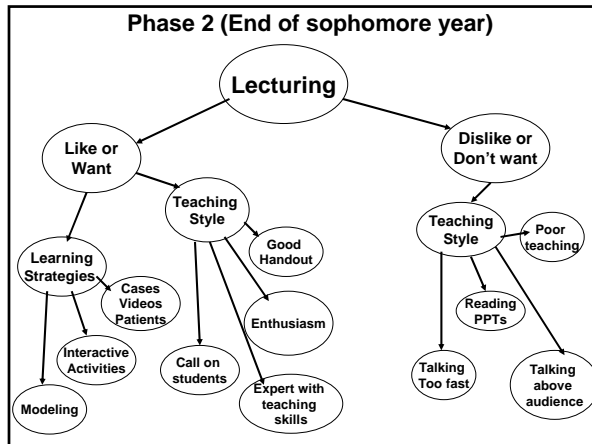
Phase 2 (End of sophomore year)

Lecturing

Like or Want

Dislike or Don't want

Teaching Style

Good Handout

Learning Strategies

Cases Videos Patients

Interactive Activities

Modeling

Enthusiasm

Call on students

Expert with teaching skills

Teaching Style

Poor teaching

Reading PPTs

Talking Too fast

Talking above audience